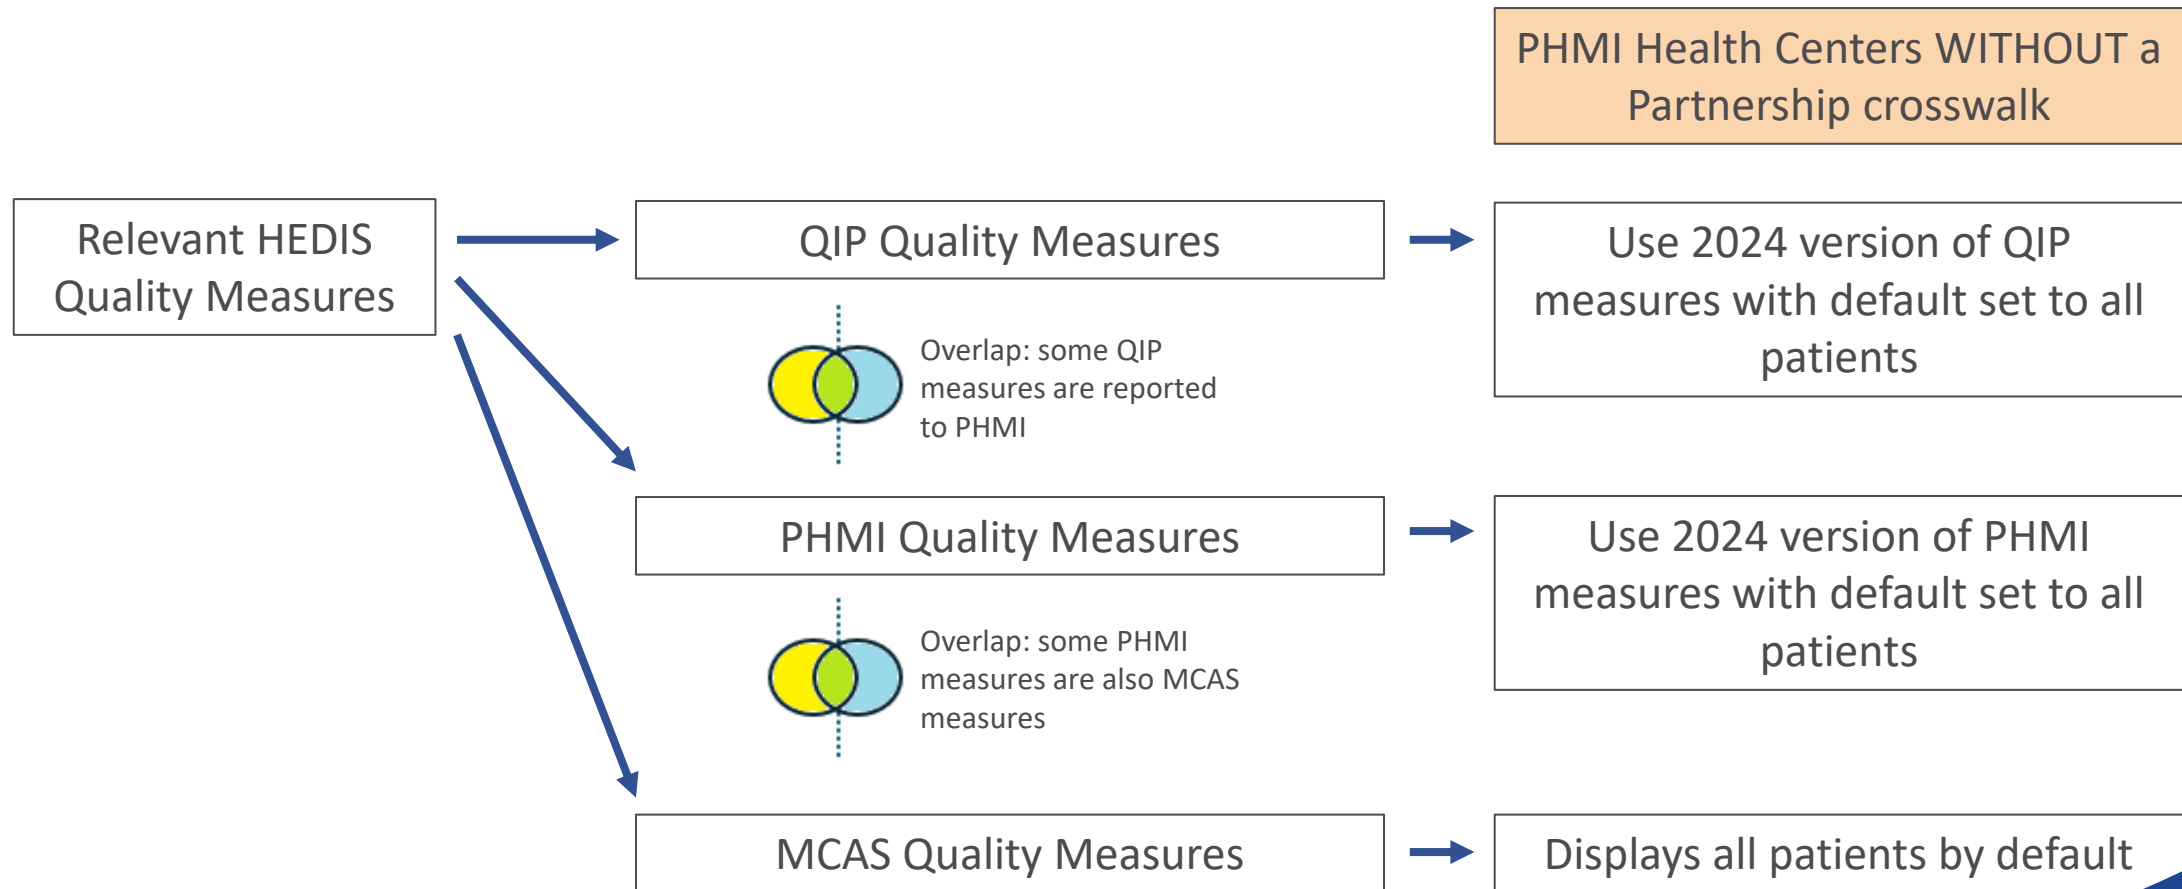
PHMI Health Centers WITHOUT a Partnership crosswalk

Relevant HEDIS Quality Measures

QIP Quality Measures

Use 2024 version of QIP measures with default set to all patients

Overlap: some QIP measures are reported to PHMI

PHMI Quality Measures

Use 2024 version of PHMI measures with default set to all patients

Overlap: some PHMI measures are also MCAS measures

MCAS Quality Measures

Displays all patients by default